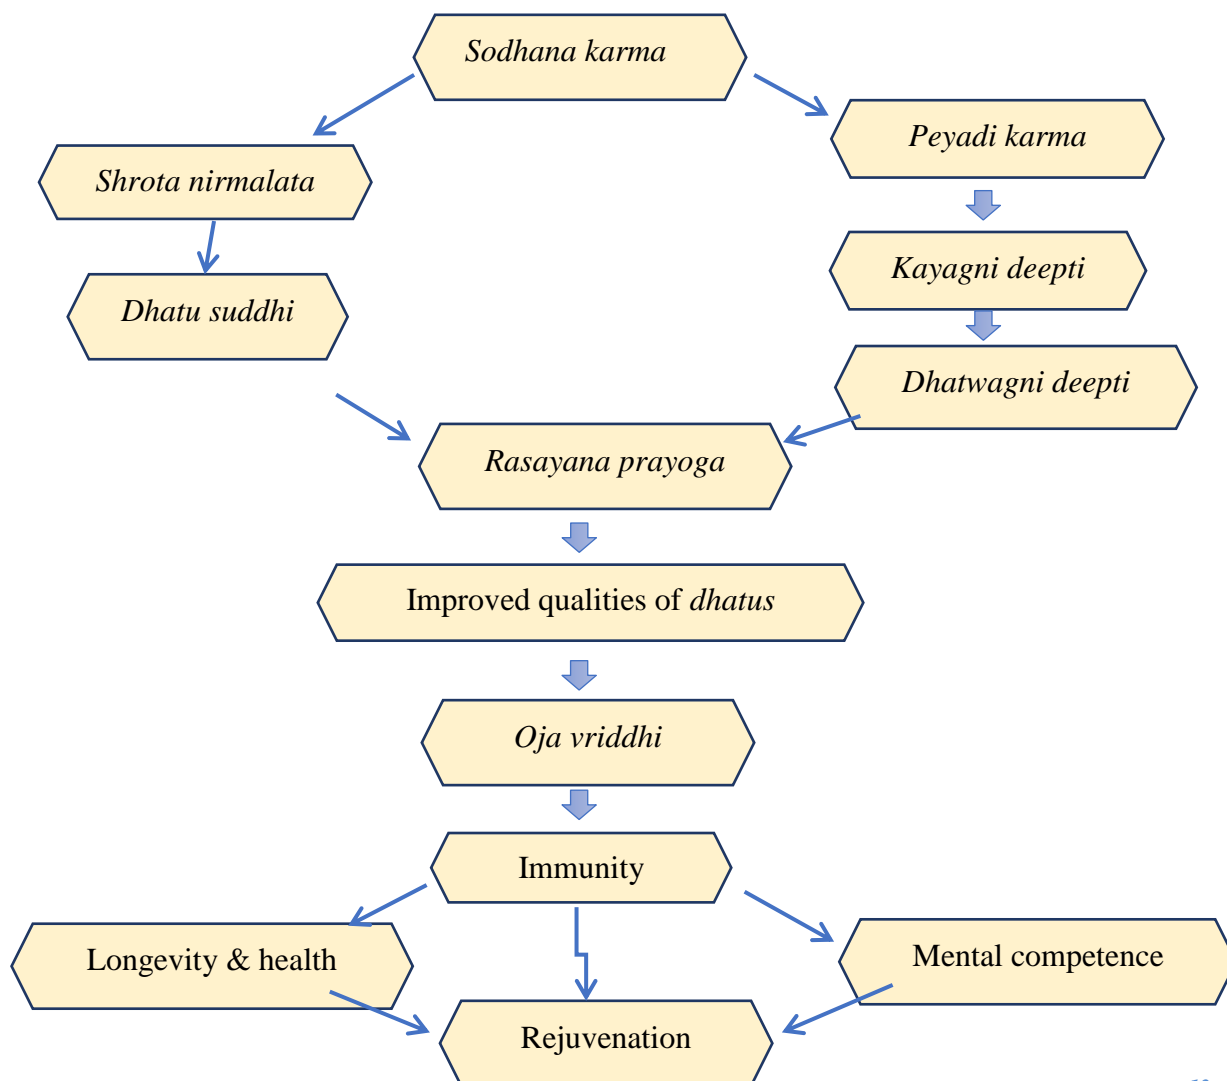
Sodhana karma

Shrota nirmalata

Peyadi karma

Dhatu suddhi

Kayagni deepti

Dhatwagni deepti

Rasayana prayoga

Improved qualities of dhatus

Oja vriddhi

Immunity

Longevity & health

Mental competence

Rejuvenation